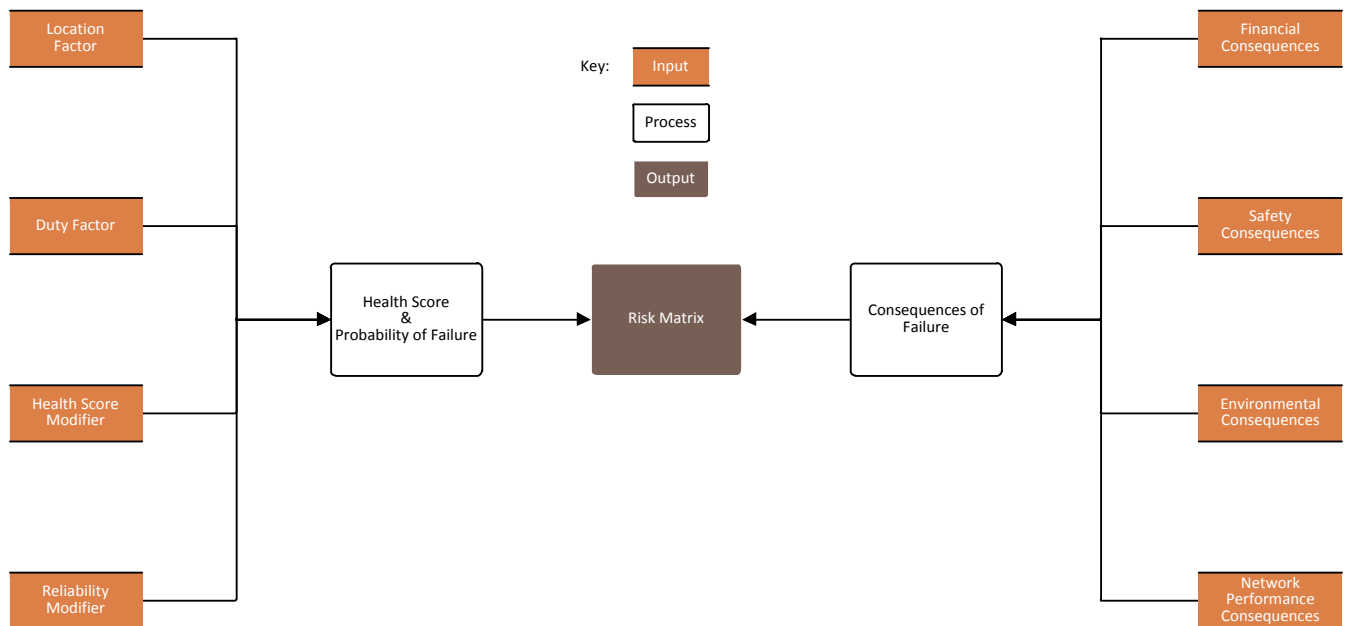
Location Factor

Duty Factor

Health Score Modifier

Reliability Modifier

Key: Input

Process

Output

Health Score & Probability of Failure

Risk Matrix

Consequences of Failure

Financial Consequences

Safety Consequences

Environmental Consequences

Network Performance Consequences